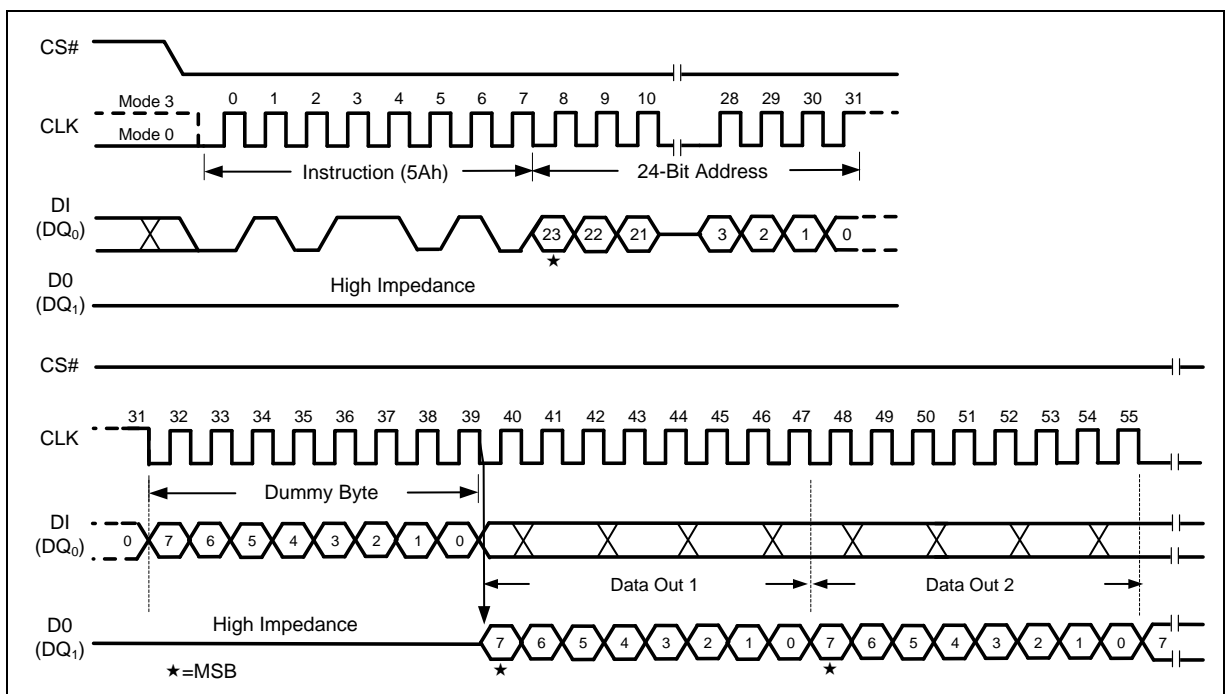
CS#

Mode 3
CLK
Mode 0

0 1 2 3 4 5 6 7 8 9 10 28 29 30 31

Instruction (5Ah)
24-Bit Address

DI
($DQ_0$)

23 22 21 3 2 1 0

★

D0
($DQ_1$)

High Impedance

CS#

31 32 33 34 35 36 37 38 39 40 41 42 43 44 45 46 47 48 49 50 51 52 53 54 55

CLK

Dummy Byte

DI
($DQ_0$)

0 7 6 5 4 3 2 1 0

Data Out 1
Data Out 2

D0
($DQ_1$)

High Impedance

7 6 5 4 3 2 1 0 7 6 5 4 3 2 1 0 7

★ ★

★=MSB